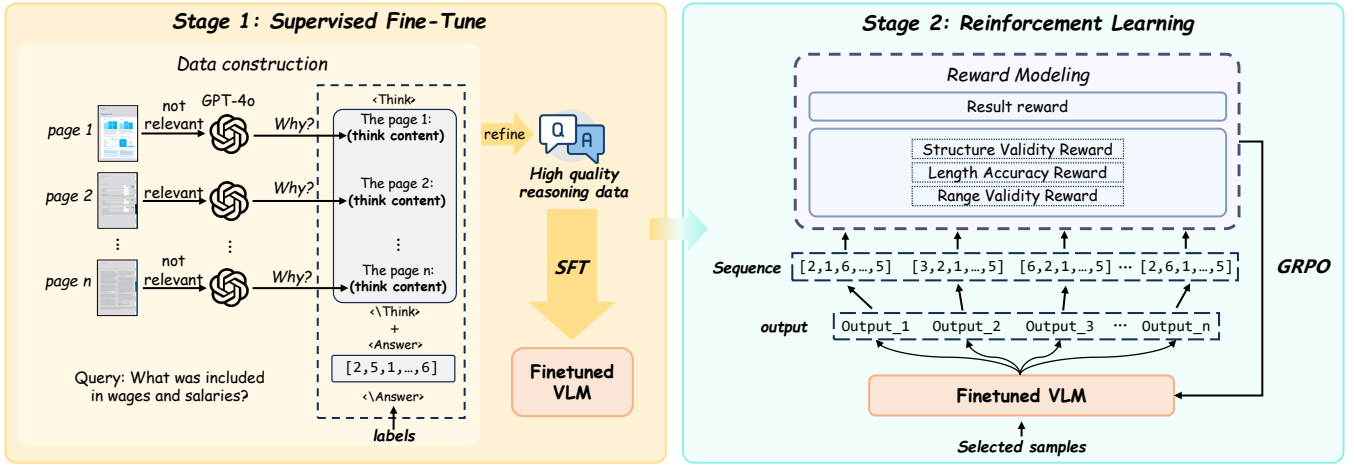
Stage 1: Supervised Fine-Tune

Data construction

page 1
not relevant
GPT-4o
Why?
<Think>
The page 1: (think content)

page 2
relevant
Why?
The page 2: (think content)

⋮
⋮
⋮

page n
not relevant
Why?
The page n: (think content)

<\Think>
+
<Answer>
[2,5,1,…,6]
<\Answer>
labels

Query: What was included in wages and salaries?

refine
Q
A
High quality reasoning data

SFT

Finetuned VLM

Stage 2: Reinforcement Learning

Reward Modeling
Result reward
Structure Validity Reward
Length Accuracy Reward
Range Validity Reward

Sequence [2,1,6,…,5] [3,2,1,…,5] [6,2,1,…,5] ⋯ [2,6,1,…,5]

output Output_1 Output_2 Output_3 ⋯ Output_n

GRPO

Finetuned VLM

Selected samples